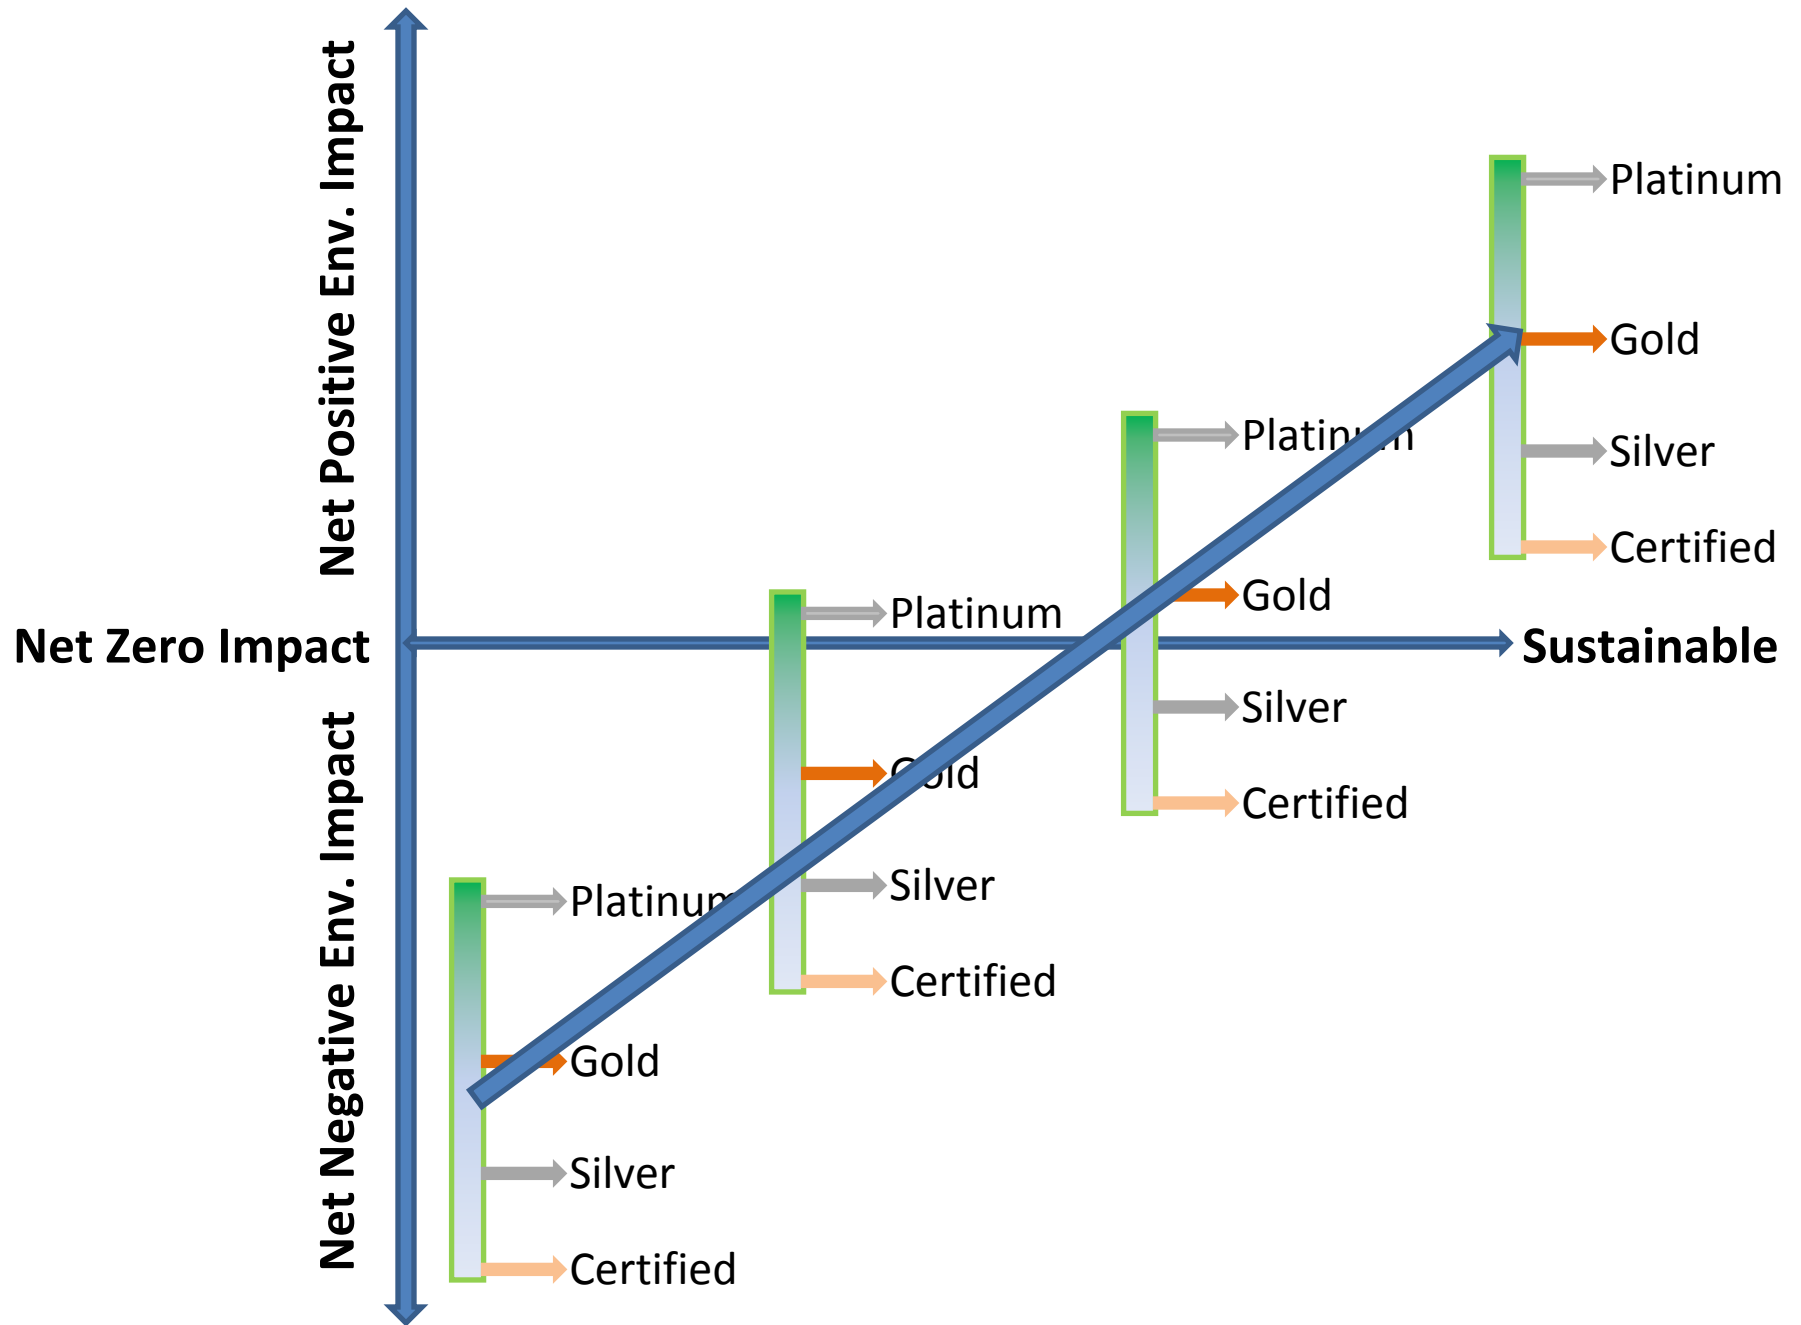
Net Positive Env. Impact

Net Zero Impact

Net Negative Env. Impact

Sustainable

Platinum
Gold
Silver
Certified

Platinum
Gold
Silver
Certified

Platinum
Gold
Silver
Certified

Platinum
Gold
Silver
Certified